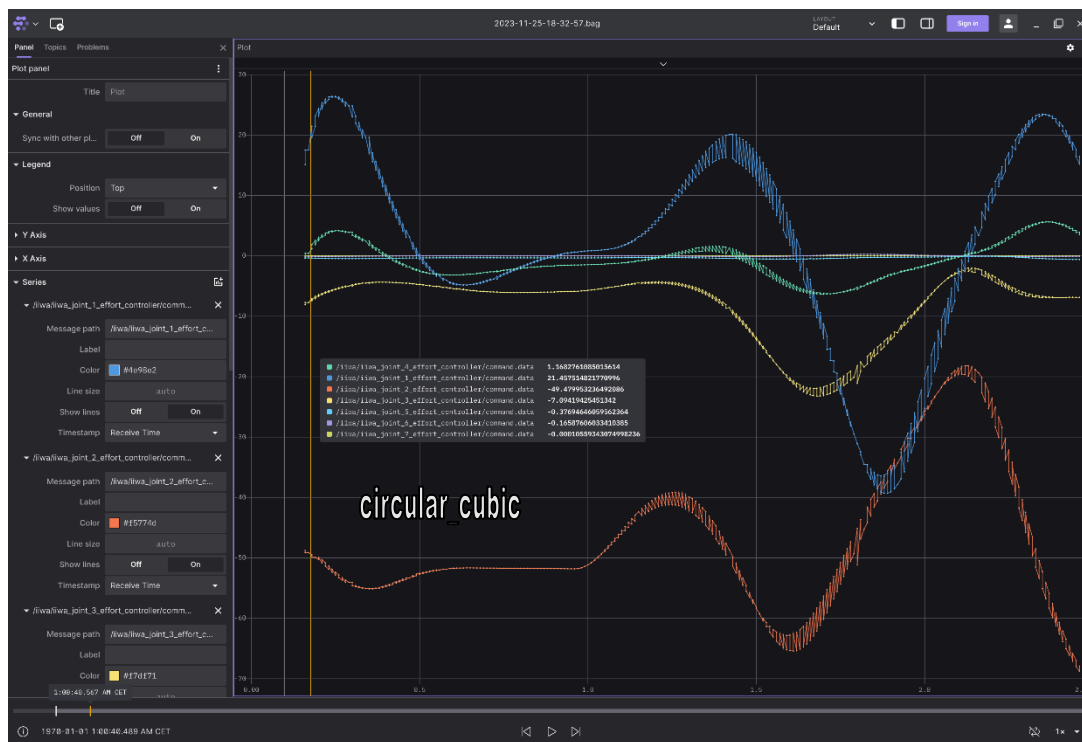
2023-11-25-18-32-57.bag

LAYOUT
Default

Sign in

Panel Topics Problems

Plot panel

Title Plot

General

Sync with other pl... Off On

Legend

Position Top

Show values Off On

Y Axis

X Axis

Series

/iiwa/iiwa_joint_1_effort_controller/comm...

Message path /iiwa/iiwa_joint_1_effort_c...

Label

Color #4e98e2

Line size auto

Show lines Off On

Timestamp Receive Time

/iiwa/iiwa_joint_2_effort_controller/comm...

Message path /iiwa/iiwa_joint_2_effort_c...

Label

Color #f5774d

Line size auto

Show lines Off On

Timestamp Receive Time

/iiwa/iiwa_joint_3_effort_controller/comm...

Message path /iiwa/iiwa_joint_3_effort_c...

Label

Color #f7df71

1:00:48.567 AM CET

Plot

30
20
10
0
-10
-20
-30
-40
-50
-60
-70

| | |
|---|---|
| /iiwa/iiwa_joint_4_effort_controller/command.data | 1.1682761885015614 |
| /iiwa/iiwa_joint_1_effort_controller/command.data | 21.457514821770996 |
| /iiwa/iiwa_joint_2_effort_controller/command.data | -49.479953236492086 |
| /iiwa/iiwa_joint_3_effort_controller/command.data | -7.09419425451342 |
| /iiwa/iiwa_joint_5_effort_controller/command.data | -0.37694646059562364 |
| /iiwa/iiwa_joint_6_effort_controller/command.data | -0.16587606033410385 |
| /iiwa/iiwa_joint_7_effort_controller/command.data | -0.0081055934307490236 |

circular_cubic

0.00 0.5 1.0 1.5 2.0 2.

1970-01-01 1:00:48.489 AM CET

1×